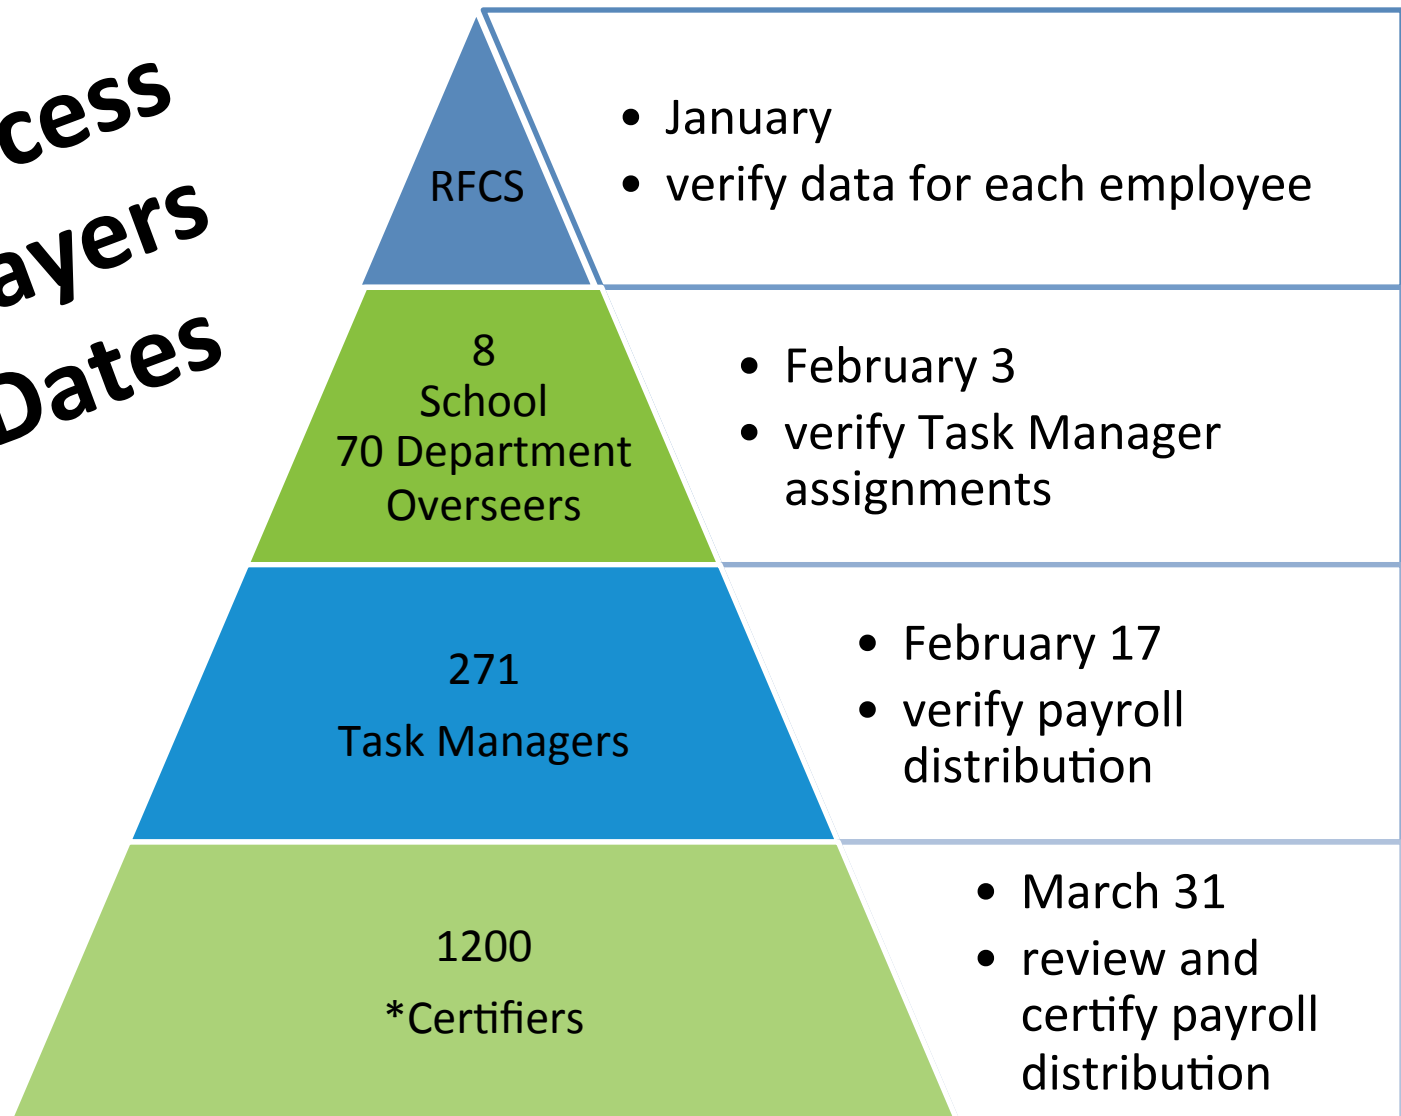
cess
ayers
Dates

RFCS

- January
- verify data for each employee

8
School
70 Department
Overseers

- February 3
- verify Task Manager assignments

271
Task Managers

- February 17
- verify payroll distribution

1200
*Certifiers

- March 31
- review and certify payroll distribution